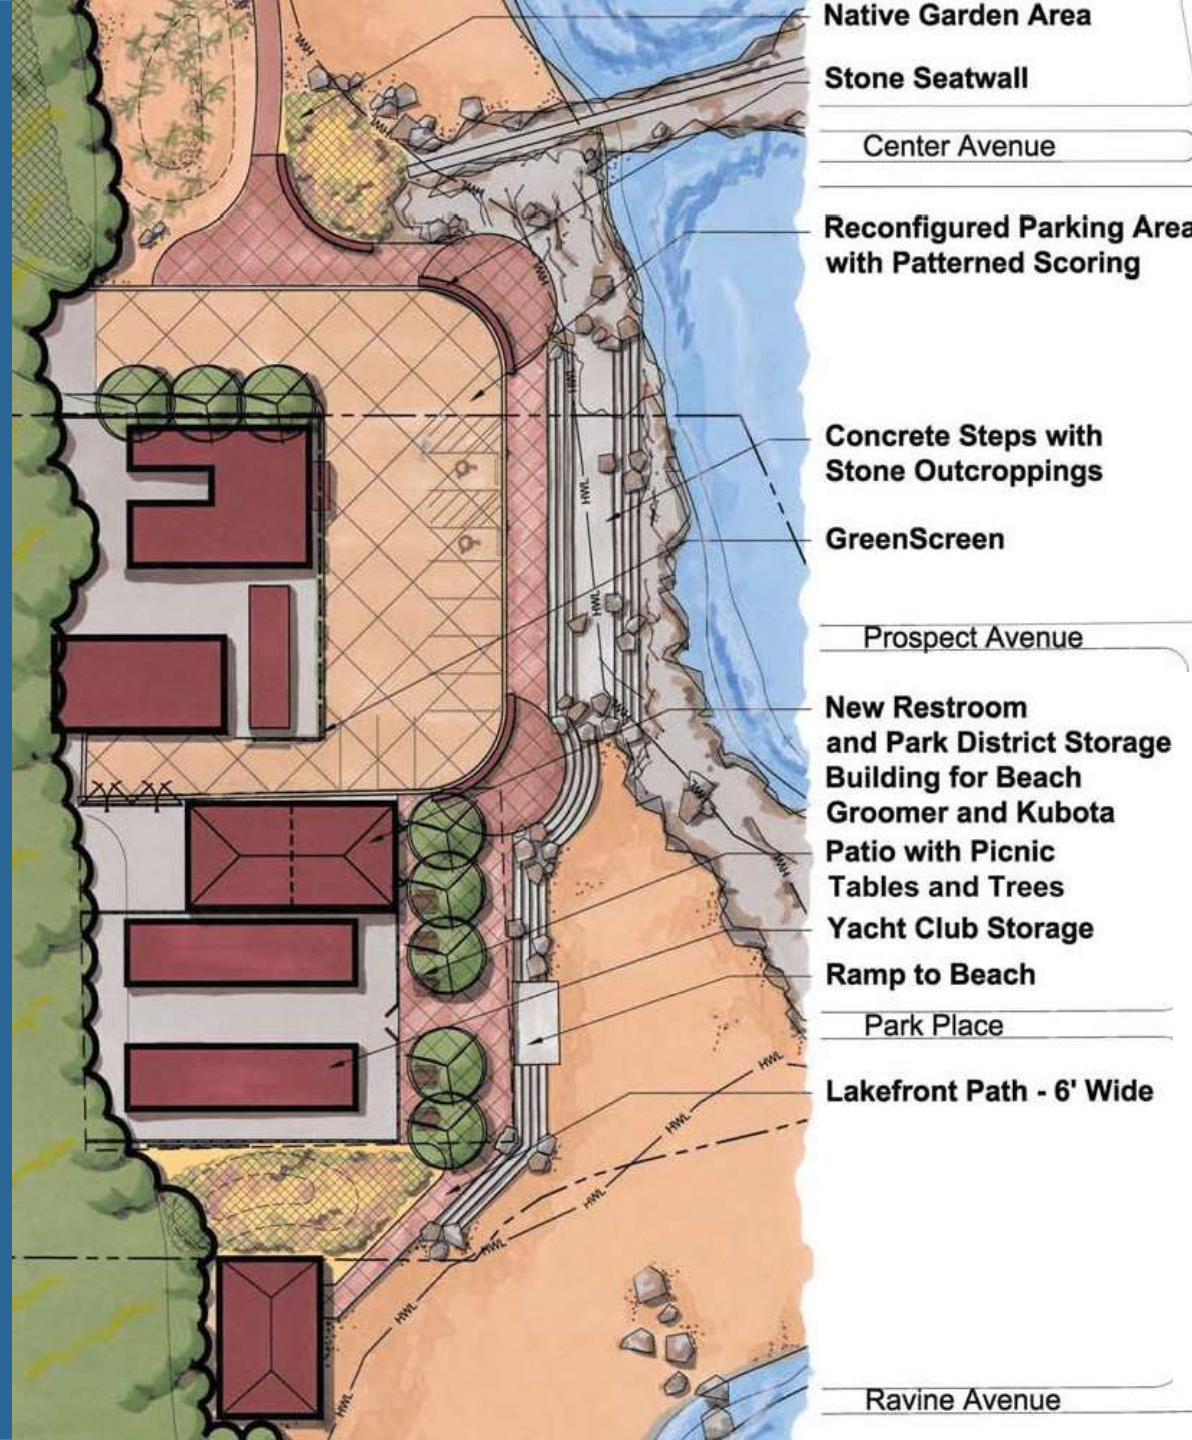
Native Garden Area

Stone Seatwall

Center Avenue

Reconfigured Parking Area with Patterned Scoring

Concrete Steps with Stone Outcroppings

GreenScreen

Prospect Avenue

New Restroom and Park District Storage Building for Beach Groomer and Kubota

Patio with Picnic Tables and Trees

Yacht Club Storage

Ramp to Beach

Park Place

Lakefront Path - 6' Wide

Ravine Avenue

HWL

HWL

HWL

HWL

HWL

HWL

HWL

HWL

HWL

HWL

HWL